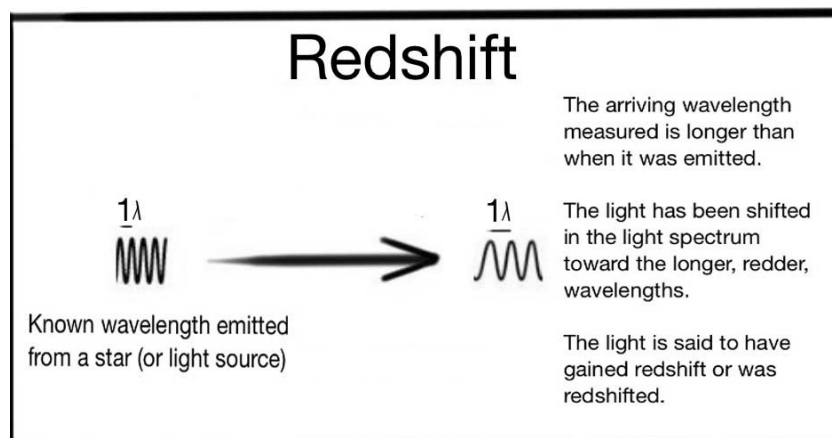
Redshift

The arriving wavelength measured is longer than when it was emitted.

$1\lambda$

$1\lambda$

The light has been shifted in the light spectrum toward the longer, redder, wavelengths.

Known wavelength emitted from a star (or light source)

The light is said to have gained redshift or was redshifted.